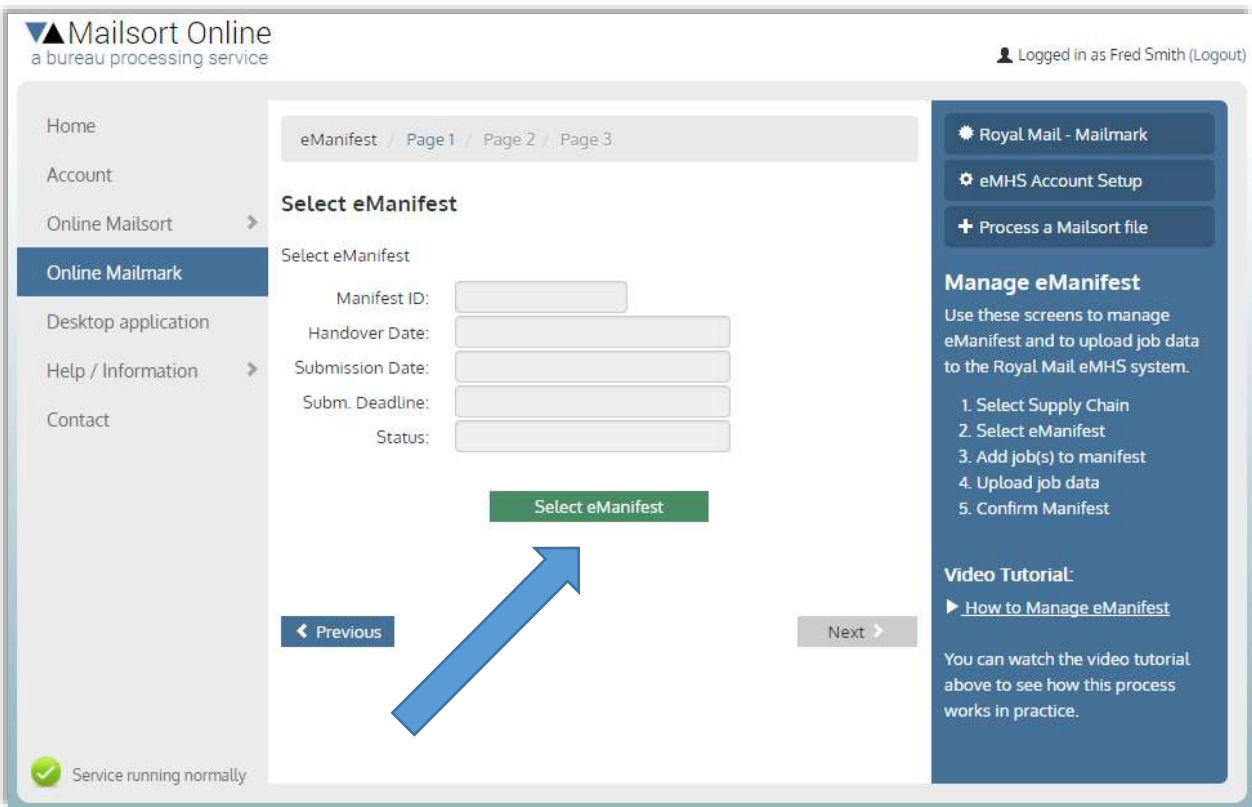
Mailsort Online
a bureau processing service

Logged in as Fred Smith (Logout)

Home
Account
Online Mailsort
Online Mailmark
Desktop application
Help / Information
Contact

Service running normally

eMmanifest / Page 1 / Page 2 / Page 3

Select eManifest

Select eManifest

Manifest ID:
Handover Date:
Submission Date:
Subm. Deadline:
Status:

Select eManifest

Previous

Next

Royal Mail - Mailmark
eMHS Account Setup
Process a Mailsort file

Manage eManifest

Use these screens to manage eManifest and to upload job data to the Royal Mail eMHS system.

1. Select Supply Chain
2. Select eManifest
3. Add job(s) to manifest
4. Upload job data
5. Confirm Manifest

Video Tutorial:

How to Manage eManifest

You can watch the video tutorial above to see how this process works in practice.